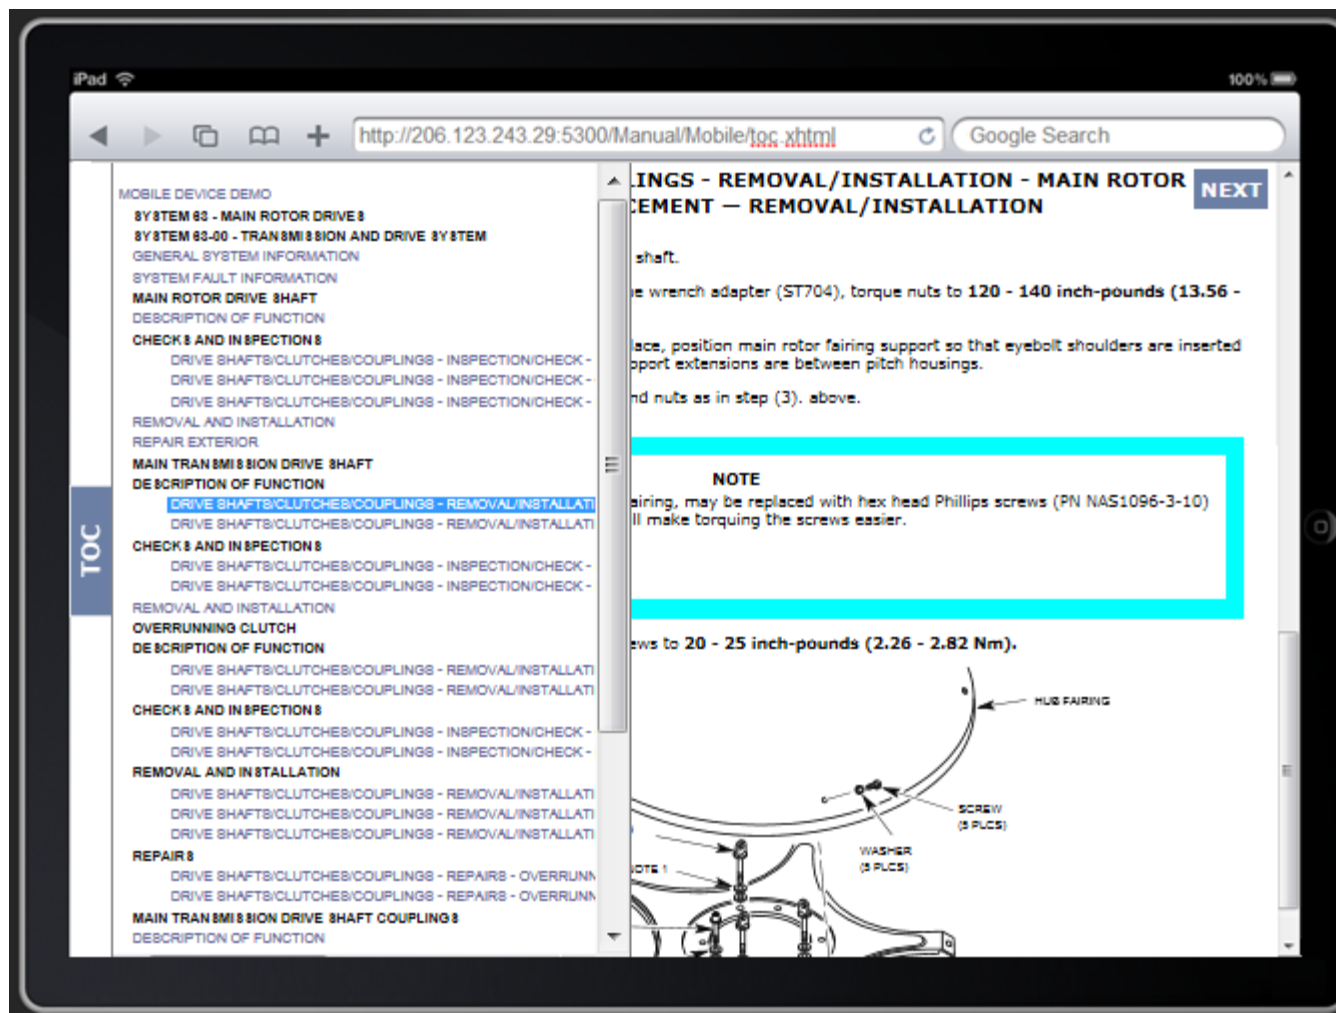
iPad

100%

http://206.123.243.29:5300/Manual/Mobile/toc.xhtml

Google Search

TOC

MOBILE DEVICE DEMO
SYSTEM 63 - MAIN ROTOR DRIVES
SYSTEM 63-00 - TRANSMISSION AND DRIVE SYSTEM
GENERAL SYSTEM INFORMATION
SYSTEM FAULT INFORMATION
MAIN ROTOR DRIVE SHAFT
DESCRIPTION OF FUNCTION
CHECKS AND INSPECTIONS
DRIVE SHAFTS/CLUTCHES/COUPLINGS - INSPECTION/CHECK -
DRIVE SHAFTS/CLUTCHES/COUPLINGS - INSPECTION/CHECK -
DRIVE SHAFTS/CLUTCHES/COUPLINGS - INSPECTION/CHECK -
REMOVAL AND INSTALLATION
REPAIR EXTERIOR
MAIN TRANSMISSION DRIVE SHAFT
DESCRIPTION OF FUNCTION
DRIVE SHAFTS/CLUTCHES/COUPLINGS - REMOVAL/INSTALLATI
DRIVE SHAFTS/CLUTCHES/COUPLINGS - REMOVAL/INSTALLATI
CHECKS AND INSPECTIONS
DRIVE SHAFTS/CLUTCHES/COUPLINGS - INSPECTION/CHECK -
DRIVE SHAFTS/CLUTCHES/COUPLINGS - INSPECTION/CHECK -
REMOVAL AND INSTALLATION
OVERRUNNING CLUTCH
DESCRIPTION OF FUNCTION
DRIVE SHAFTS/CLUTCHES/COUPLINGS - REMOVAL/INSTALLATI
DRIVE SHAFTS/CLUTCHES/COUPLINGS - REMOVAL/INSTALLATI
CHECKS AND INSPECTIONS
DRIVE SHAFTS/CLUTCHES/COUPLINGS - INSPECTION/CHECK -
DRIVE SHAFTS/CLUTCHES/COUPLINGS - INSPECTION/CHECK -
REMOVAL AND INSTALLATION
DRIVE SHAFTS/CLUTCHES/COUPLINGS - REMOVAL/INSTALLATI
DRIVE SHAFTS/CLUTCHES/COUPLINGS - REMOVAL/INSTALLATI
DRIVE SHAFTS/CLUTCHES/COUPLINGS - REMOVAL/INSTALLATI
REPAIRS
DRIVE SHAFTS/CLUTCHES/COUPLINGS - REPAIRS - OVERRUNN
DRIVE SHAFTS/CLUTCHES/COUPLINGS - REPAIRS - OVERRUNN
MAIN TRANSMISSION DRIVE SHAFT COUPLINGS
DESCRIPTION OF FUNCTION

INGS - REMOVAL/INSTALLATION - MAIN ROTOR
CEMENT — REMOVAL/INSTALLATION

NEXT

shaft.

e wrench adapter (ST704), torque nuts to 120 - 140 inch-pounds (13.56 -

lace, position main rotor fairing support so that eyebolt shoulders are inserted pport extensions are between pitch housings.

nd nuts as in step (3). above.

NOTE
airing, may be replaced with hex head Phillips screws (PN NAS1096-3-10) ll make torquing the screws easier.

ews to 20 - 25 inch-pounds (2.26 - 2.82 Nm).

HUB FAIRING
SCREW
(5 PLCS)
WASHER
(5 PLCS)
NOTE 1